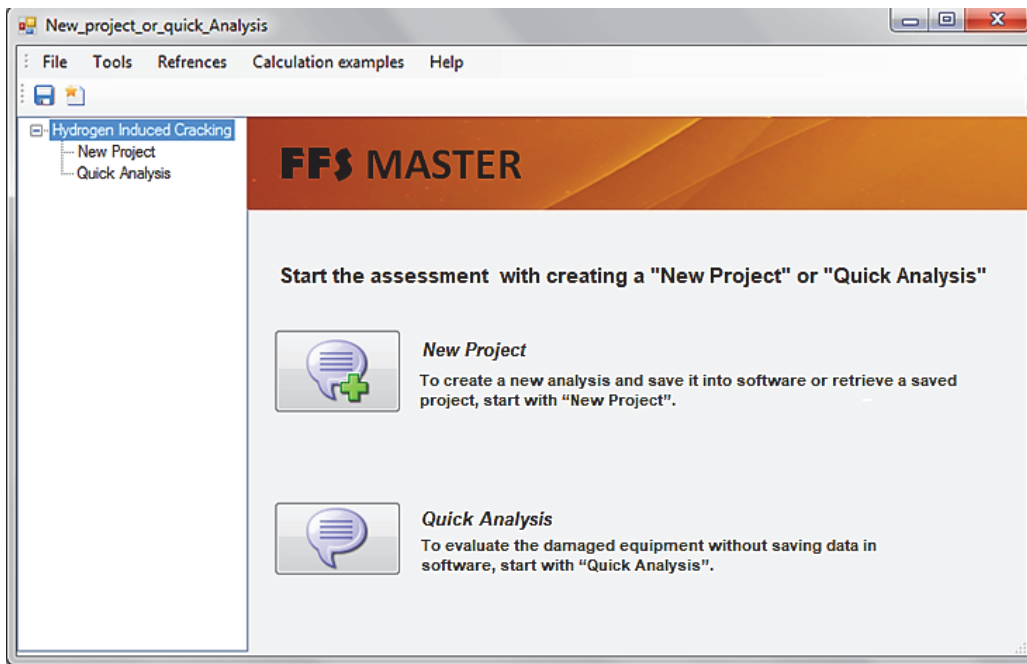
New_project_or_quick_Analysis

File Tools Refrences Calculation examples Help

Hydrogen Induced Cracking
New Project
Quick Analysis

FFS MASTER

Start the assessment with creating a "New Project" or "Quick Analysis"

New Project

To create a new analysis and save it into software or retrieve a saved project, start with “New Project”.

Quick Analysis

To evaluate the damaged equipment without saving data in software, start with “Quick Analysis”.